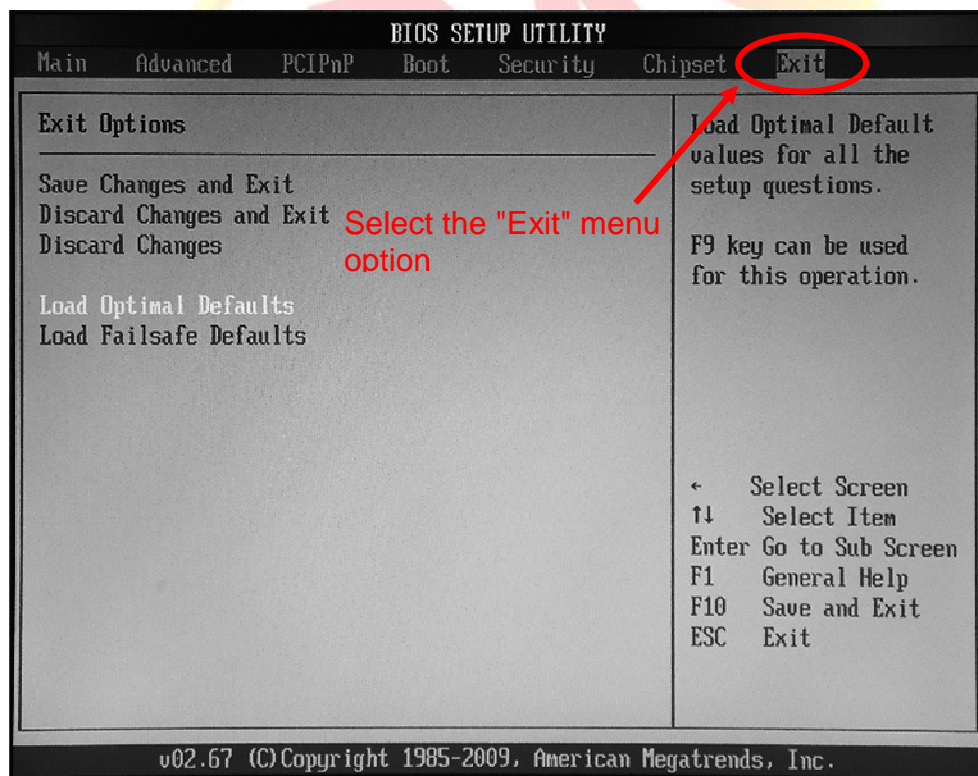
BIOS SETUP UTILITY

Main Advanced PCIPnP Boot Security Chipset Exit

Exit Options

Save Changes and Exit
Discard Changes and Exit
Discard Changes

Load Optimal Defaults
Load Failsafe Defaults

Select the "Exit" menu option

Load Optimal Default values for all the setup questions.

F9 key can be used for this operation.

← Select Screen
↑↓ Select Item
Enter Go to Sub Screen
F1 General Help
F10 Save and Exit
ESC Exit

v02.67 (C)Copyright 1985-2009, American Megatrends, Inc.